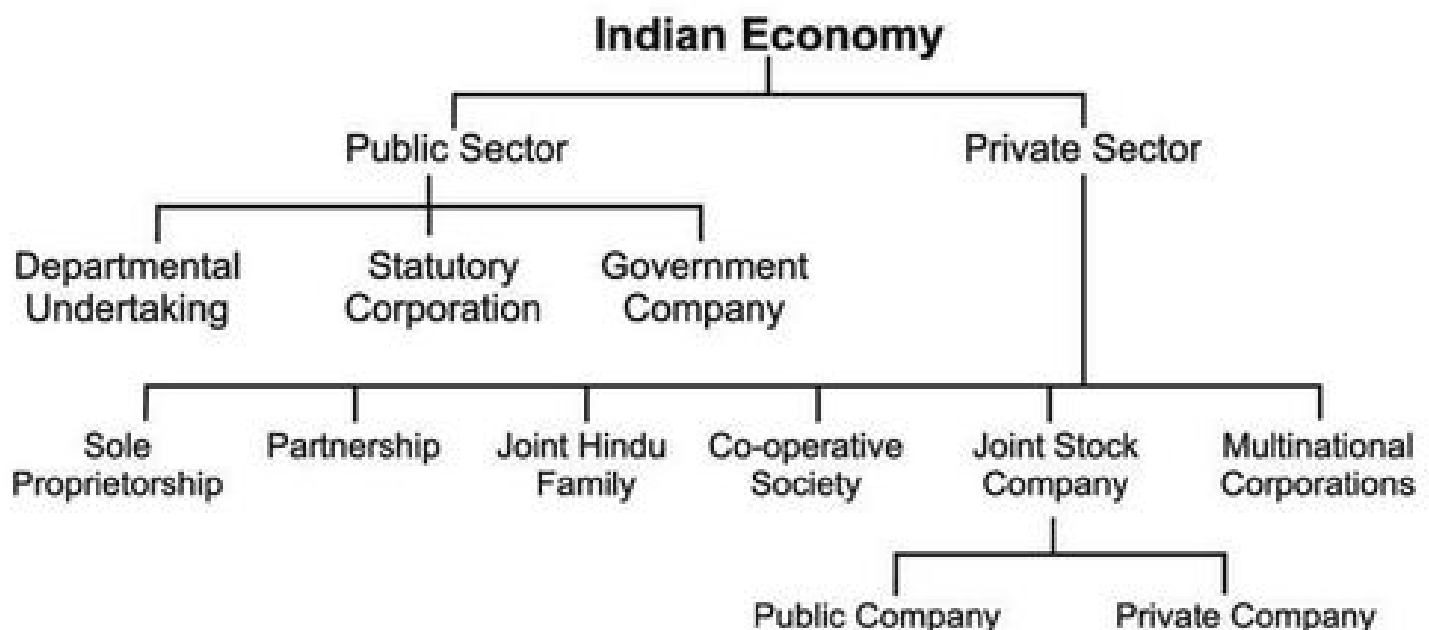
Indian Economy

Public Sector

Private Sector

Departmental Undertaking

Statutory Corporation

Government Company

Sole Proprietorship

Partnership

Joint Hindu Family

Co-operative Society

Joint Stock Company

Multinational Corporations

Public Company

Private Company